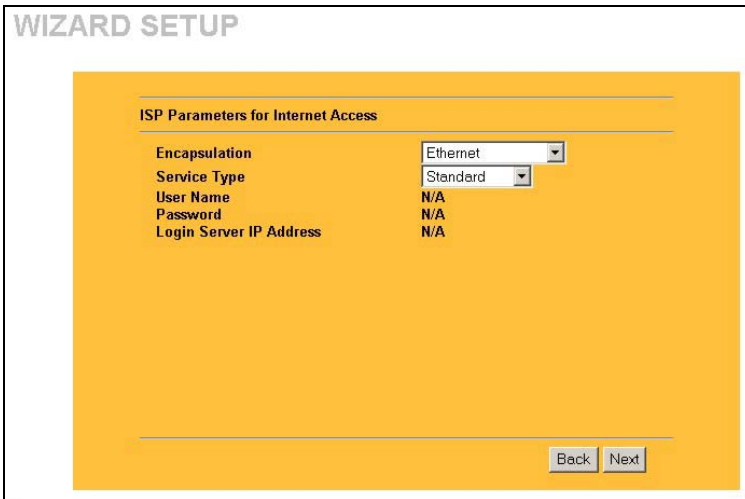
WIZARD SETUP

ISP Parameters for Internet Access

| | |
|---|---|
| Encapsulation | Ethernet |
| Service Type | Standard |
| User Name | N/A |
| Password | N/A |
| Login Server IP Address | N/A |

Back Next